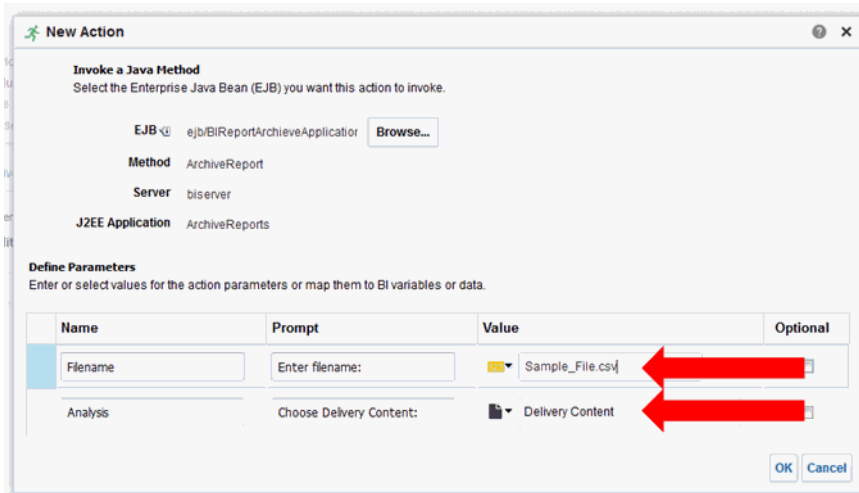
New Action

Invoke a Java Method
Select the Enterprise Java Bean (EJB) you want this action to invoke.

EJB ejb/BIReportArchieveApplication Browse...

Method ArchiveReport

Server biserver

J2EE Application ArchiveReports

Define Parameters
Enter or select values for the action parameters or map them to BI variables or data.

| Name | Prompt | Value | Optional |
|---|---|---|---|
| Filename | Enter filename: | Sample_File.csv | |
| Analysis | Choose Delivery Content: | Delivery Content | |

OK Cancel